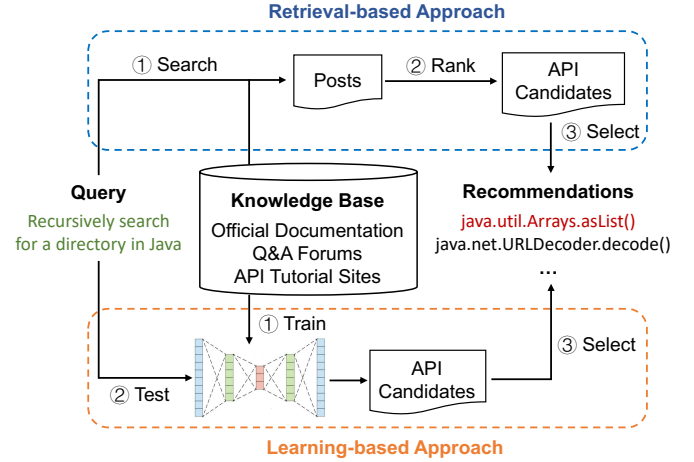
Retrieval-based Approach

① Search

Posts

② Rank

API Candidates

③ Select

Query

Recursively search for a directory in Java

Knowledge Base

Official Documentation
Q&A Forums
API Tutorial Sites

Recommendations

java.util.Arrays.asList()
java.net.URLDecoder.decode()
...

① Train

② Test

API Candidates

③ Select

Learning-based Approach